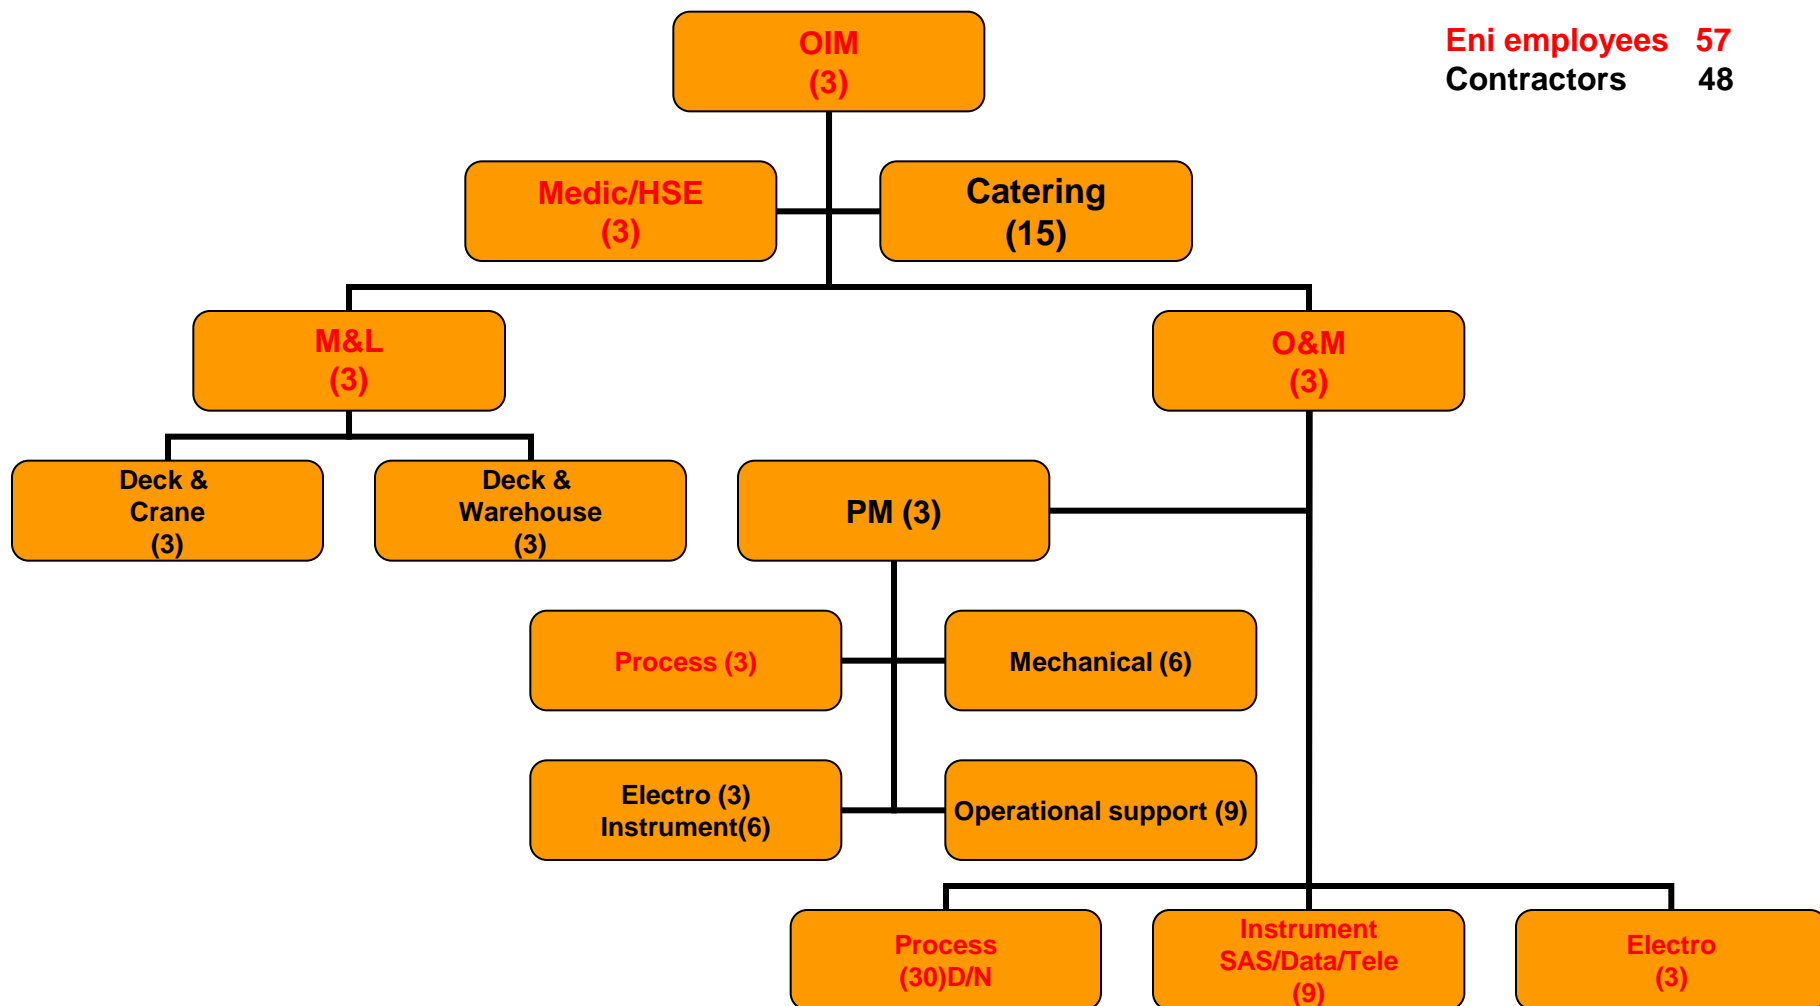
Eni employees 57
Contractors 48

OIM
(3)

Medic/HSE
(3)

Catering
(15)

M&L
(3)

O&M
(3)

Deck &
Crane
(3)

Deck &
Warehouse
(3)

PM (3)

Process (3)

Mechanical (6)

Electro (3)
Instrument(6)

Operational support (9)

Process
(30)D/N

Instrument
SAS/Data/Tele
(9)

Electro
(3)